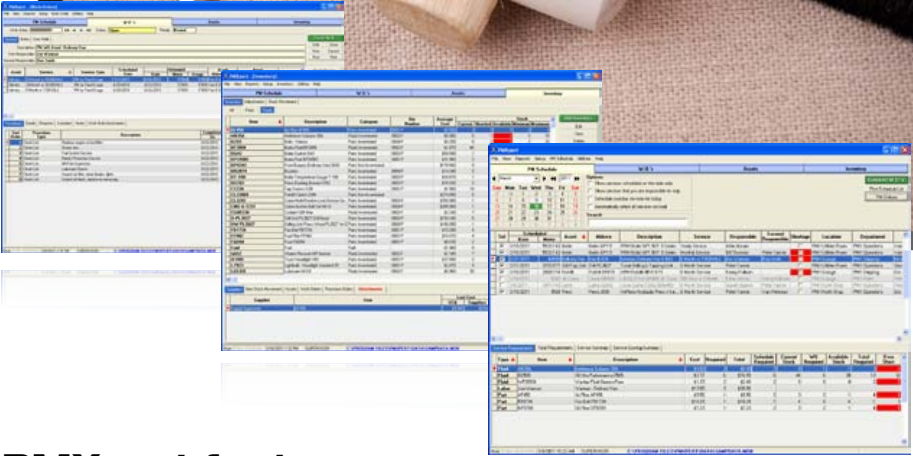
PMXpert (Work Orders)
PM Schedule
W O 's
Assets
Inventory

PMXpert (Inventory)
W O 's
Assets
Inventory

PMXpert
W O 's
Assets
Inventory
PM Schedule
Sun Mon Tue Wed Thu Fri Sat

Schedule All Due PM's
Print Schedule List
PM Calendar

Type
Item
Description
Cost
Required
Total
Current Stock
Available Stock
Total Required

PMX